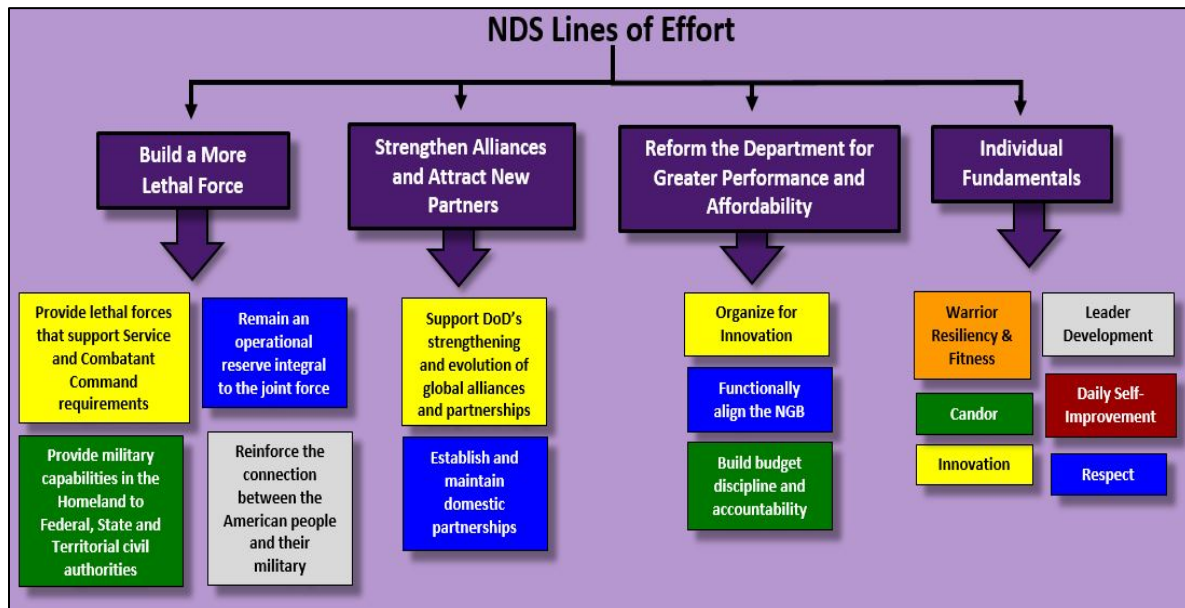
NDS Lines of Effort

Build a More Lethal Force

Provide lethal forces that support Service and Combatant Command requirements

Remain an operational reserve integral to the joint force

Provide military capabilities in the Homeland to Federal, State and Territorial civil authorities

Reinforce the connection between the American people and their military

Strengthen Alliances and Attract New Partners

Support DoD's strengthening and evolution of global alliances and partnerships

Establish and maintain domestic partnerships

Reform the Department for Greater Performance and Affordability

Organize for Innovation

Functionally align the NGB

Build budget discipline and accountability

Individual Fundamentals

Warrior Resiliency & Fitness

Leader Development

Candor

Daily Self-Improvement

Innovation

Respect